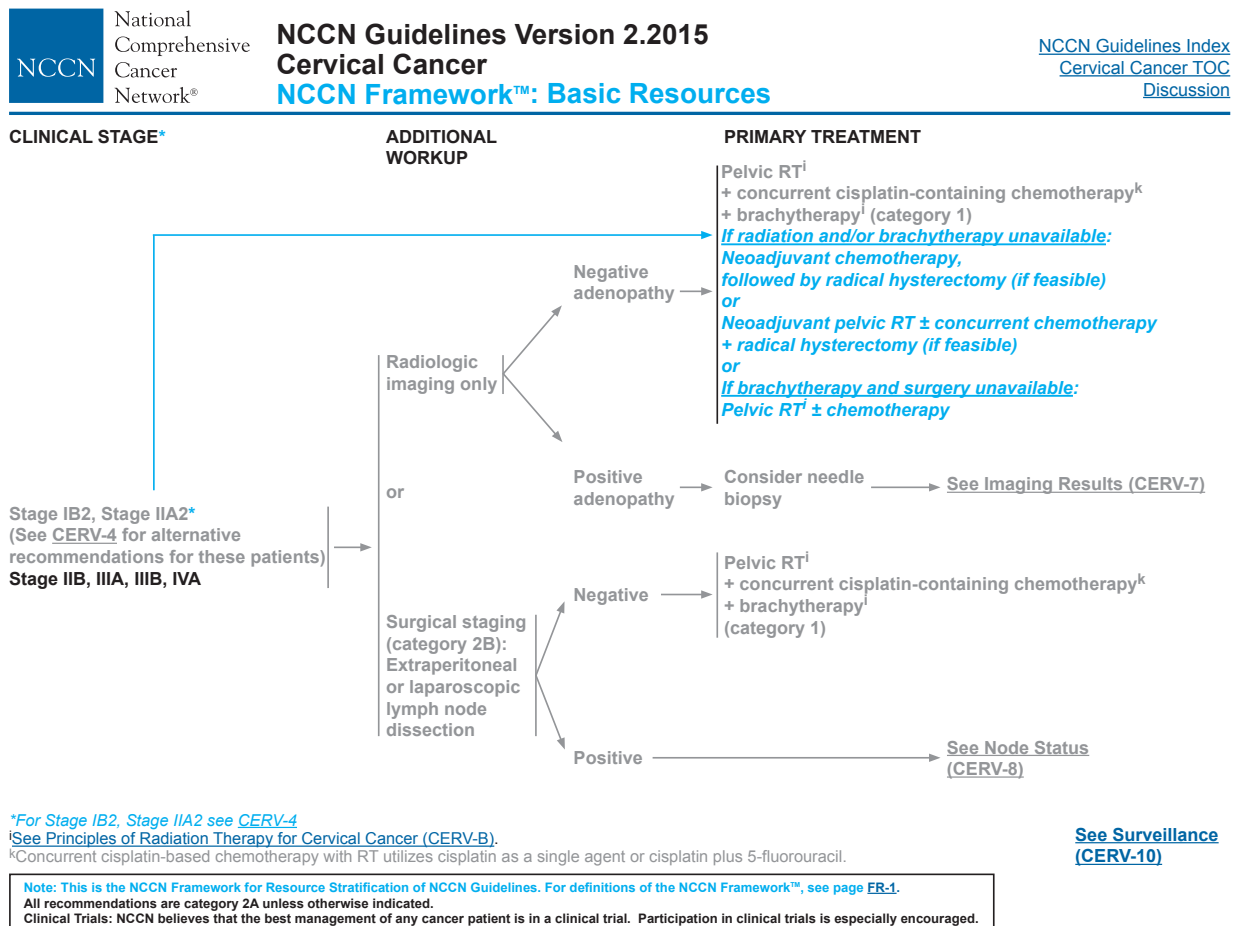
NCCN National Comprehensive Cancer Network®

NCCN Guidelines Version 2.2015
Cervical Cancer
NCCN Framework™: Basic Resources

NCCN Guidelines Index
Cervical Cancer TOC
Discussion

CLINICAL STAGE*

ADDITIONAL WORKUP

PRIMARY TREATMENT

Pelvic RT$^{i}$
+ concurrent cisplatin-containing chemotherapy$^{k}$
+ brachytherapy$^{i}$ (category 1)
If radiation and/or brachytherapy unavailable:
Neoadjuvant chemotherapy,
followed by radical hysterectomy (if feasible)
or
Neoadjuvant pelvic RT ± concurrent chemotherapy
+ radical hysterectomy (if feasible)
or
If brachytherapy and surgery unavailable:
Pelvic RT$^{i}$ ± chemotherapy

Negative adenopathy

Radiologic imaging only

Positive adenopathy

Consider needle biopsy

See Imaging Results (CERV-7)

or

Stage IB2, Stage IIA2*
(See CERV-4 for alternative recommendations for these patients)
Stage IIB, IIIA, IIIB, IVA

Pelvic RT$^{i}$
+ concurrent cisplatin-containing chemotherapy$^{k}$
+ brachytherapy$^{i}$
(category 1)

Negative

Surgical staging (category 2B): Extraperitoneal or laparoscopic lymph node dissection

Positive

See Node Status (CERV-8)

*For Stage IB2, Stage IIA2 see CERV-4
$^{i}$See Principles of Radiation Therapy for Cervical Cancer (CERV-B).
$^{k}$Concurrent cisplatin-based chemotherapy with RT utilizes cisplatin as a single agent or cisplatin plus 5-fluorouracil.

See Surveillance (CERV-10)

Note: This is the NCCN Framework for Resource Stratification of NCCN Guidelines. For definitions of the NCCN Framework™, see page FR-1.
All recommendations are category 2A unless otherwise indicated.
Clinical Trials: NCCN believes that the best management of any cancer patient is in a clinical trial. Participation in clinical trials is especially encouraged.